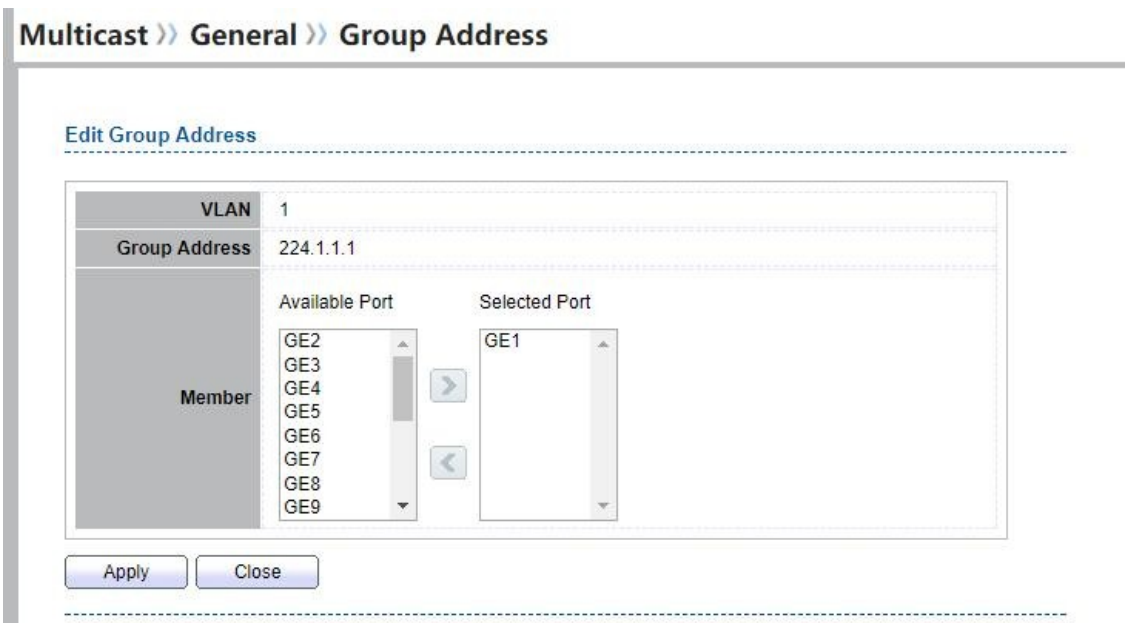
Multicast ⟩⟩ General ⟩⟩ Group Address

Edit Group Address

| VLAN | 1 |
|---|---|
| Group Address | 224.1.1.1 |
| Member | Available Port: GE2 GE3 GE4 GE5 GE6 GE7 GE8 GE9 > < Selected Port: GE1 |

Apply Close